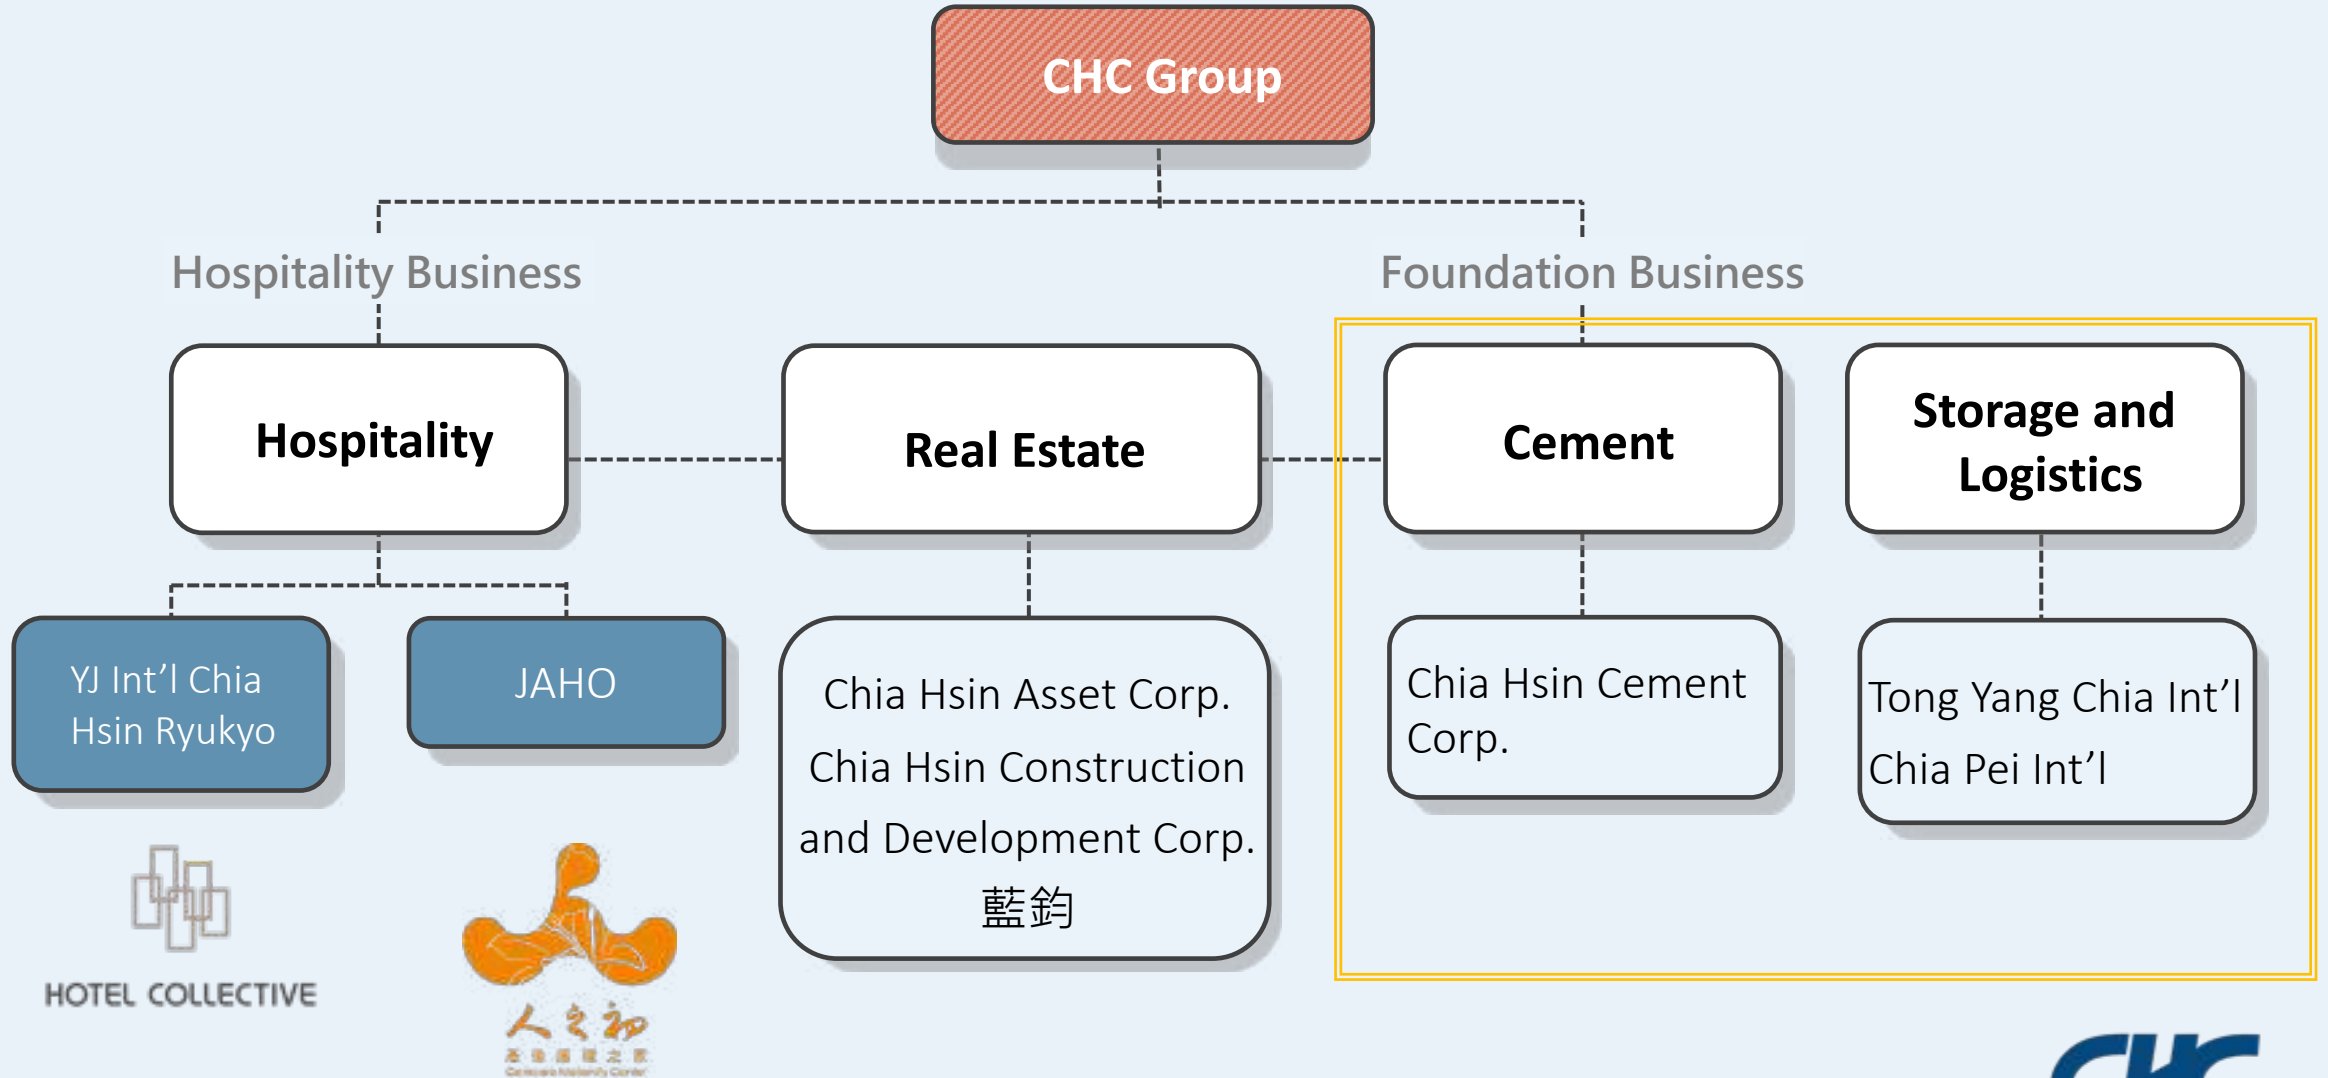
CHC Group

Hospitality Business

Foundation Business

Hospitality

Real Estate

Cement

Storage and Logistics

YJ Int'l Chia Hsin Ryukyo

JAHO

Chia Hsin Asset Corp.
Chia Hsin Construction and Development Corp.
藍鈞

Chia Hsin Cement Corp.

Tong Yang Chia Int'l
Chia Pei Int'l

HOTEL COLLECTIVE

人之初
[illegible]
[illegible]

CHC